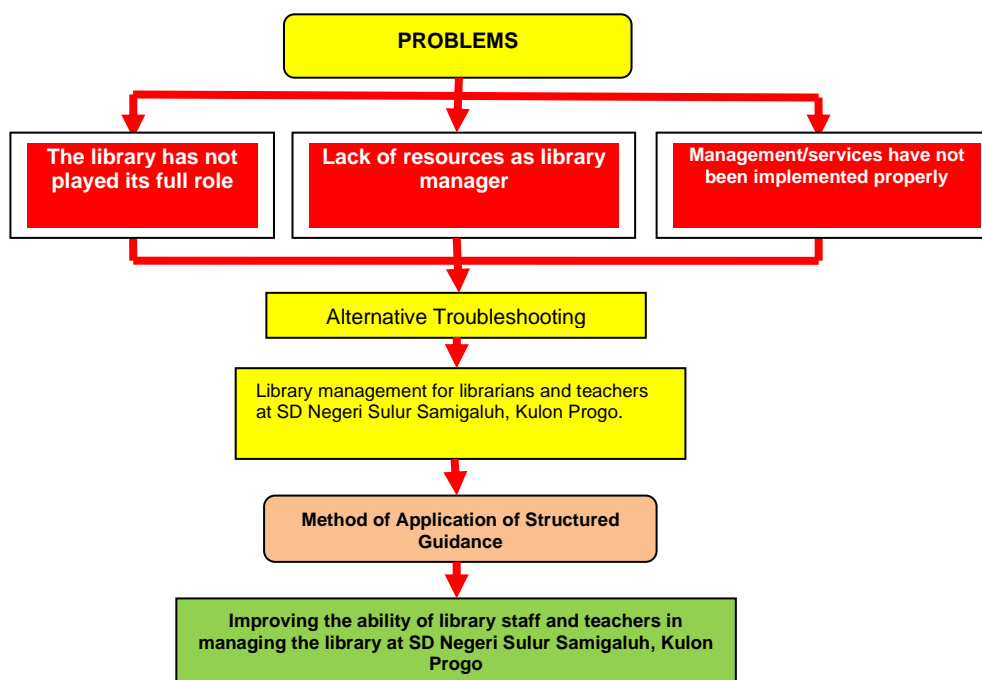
PROBLEMS

The library has not played its full role

Lack of resources as library manager

Management/services have not been implemented properly

Alternative Troubleshooting

Library management for librarians and teachers at SD Negeri Sulur Samigaluh, Kulon Progo.

Method of Application of Structured Guidance

Improving the ability of library staff and teachers in managing the library at SD Negeri Sulur Samigaluh, Kulon Progo